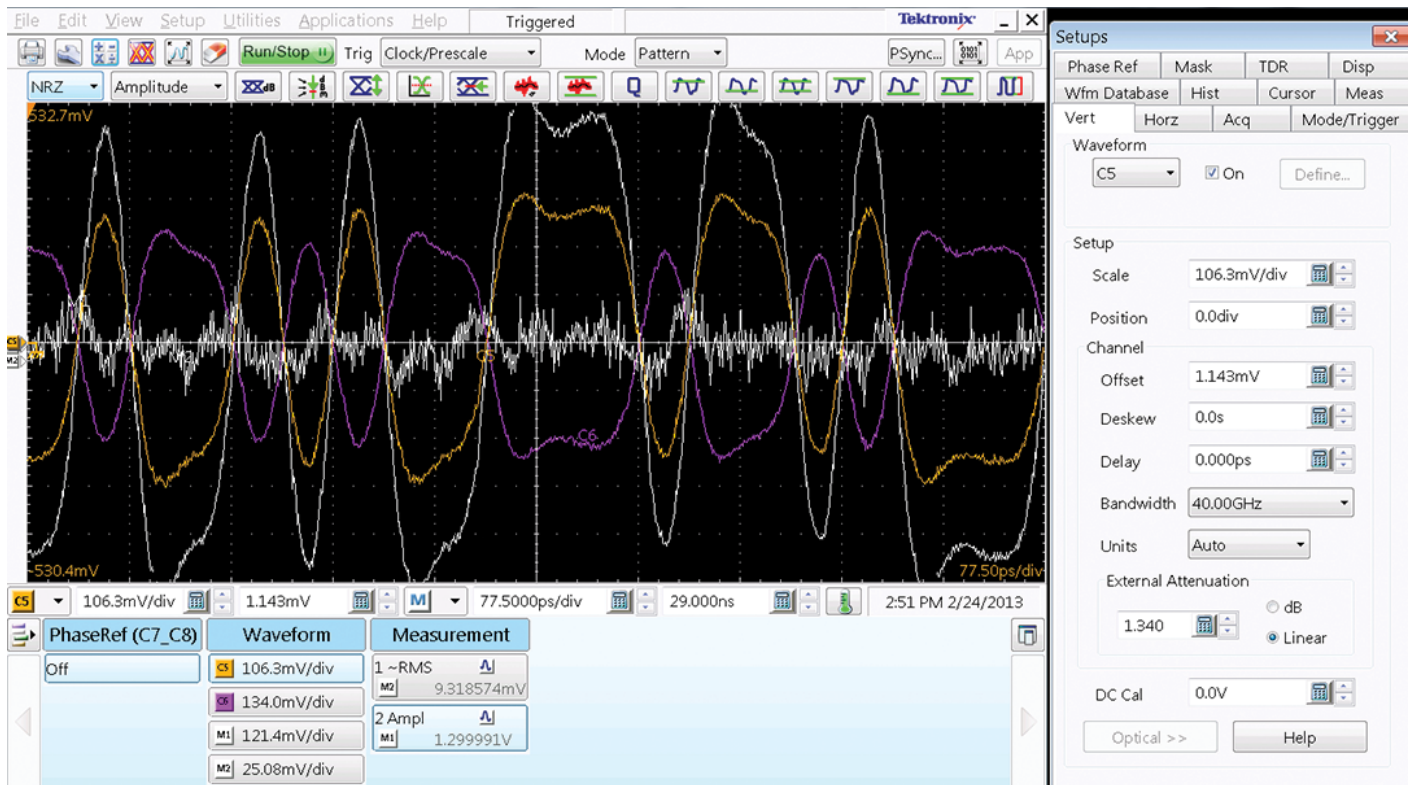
File Edit View Setup Utilities Applications Help Triggered Tektronix _ X

Run/Stop Trig Clock/Prescale Mode Pattern PSync... App

NRZ Amplitude

532.7mV

C5

C6

-530.4mV

77.50ps/div

C5 106.3mV/div 1.143mV M 77.5000ps/div 29.000ns 2:51 PM 2/24/2013

PhaseRef (C7_C8) Waveform Measurement

Off

C5 106.3mV/div

C6 134.0mV/div

M1 121.4mV/div

M2 25.08mV/div

1 ~RMS
M2 9.318574mV

2 Ampl
M1 1.299991V

Setups

Phase Ref Mask TDR Disp
Wfm Database Hist Cursor Meas
Vert Horz Acq Mode/Trigger

Waveform
C5 On Define...

Setup
Scale 106.3mV/div
Position 0.0div
Channel
Offset 1.143mV
Deskew 0.0s
Delay 0.000ps
Bandwidth 40.00GHz
Units Auto
External Attenuation
1.340 dB Linear
DC Cal 0.0V
Optical >> Help